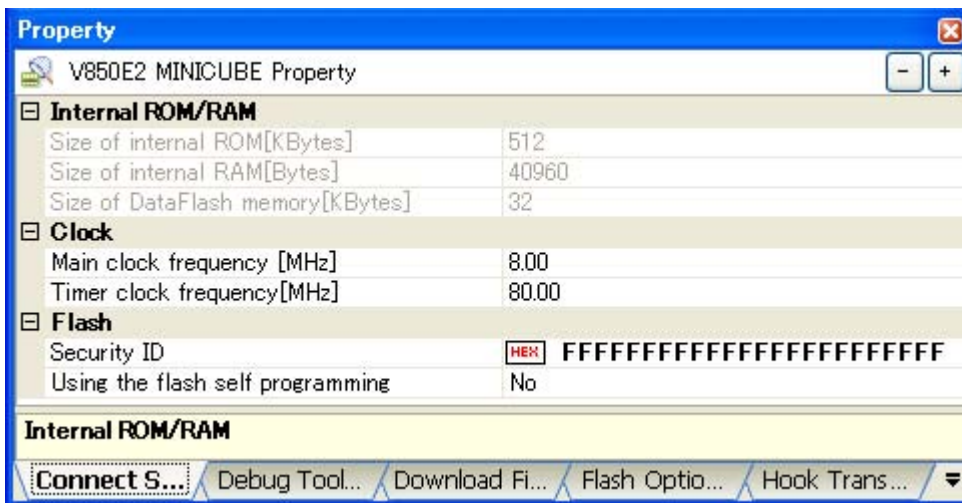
Property

V850E2 MINICUBE Property

| | |
|---|---|
| ⊟ Internal ROM/RAM | |
| Size of internal ROM[KBytes] | 512 |
| Size of internal RAM[Bytes] | 40960 |
| Size of DataFlash memory[KBytes] | 32 |
| ⊟ Clock | |
| Main clock frequency [MHz] | 8.00 |
| Timer clock frequency[MHz] | 80.00 |
| ⊟ Flash | |
| Security ID | HEX FFFFFFFFFFFFFFFFFFFFFFFF |
| Using the flash self programming | No |

Internal ROM/RAM

Connect S... Debug Tool... Download Fi... Flash Optio... Hook Trans...